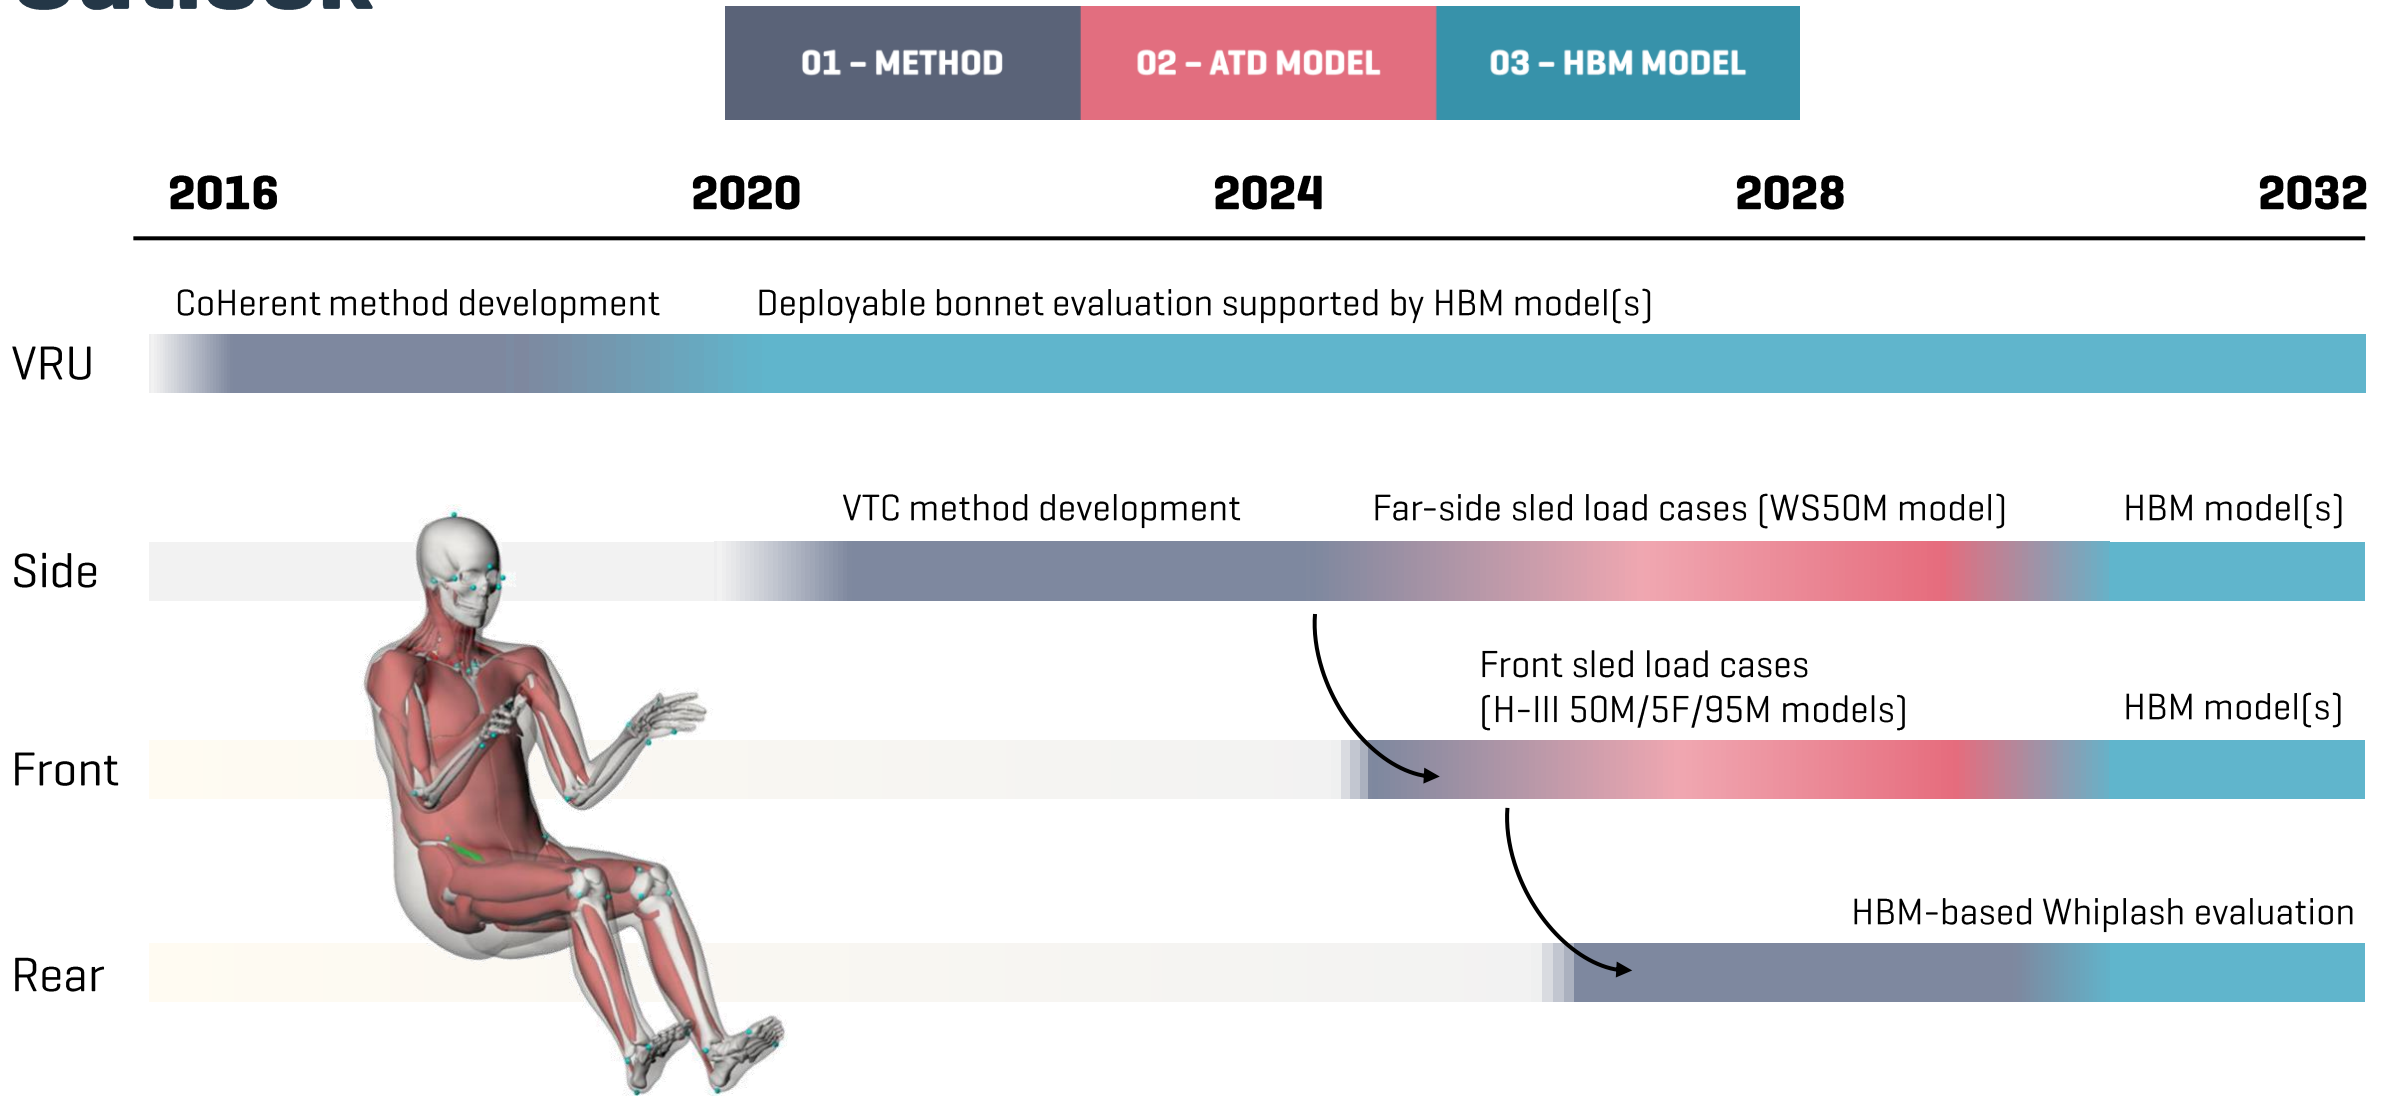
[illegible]

01 – METHOD
02 – ATD MODEL
03 – HBM MODEL

2016
2020
2024
2028
2032

CoHerent method development
Deployable bonnet evaluation supported by HBM model(s)

VRU

VTC method development
Far-side sled load cases (WS50M model)
HBM model(s)

Side

Front sled load cases (H-III 50M/5F/95M models)
HBM model(s)

Front

HBM-based Whiplash evaluation

Rear